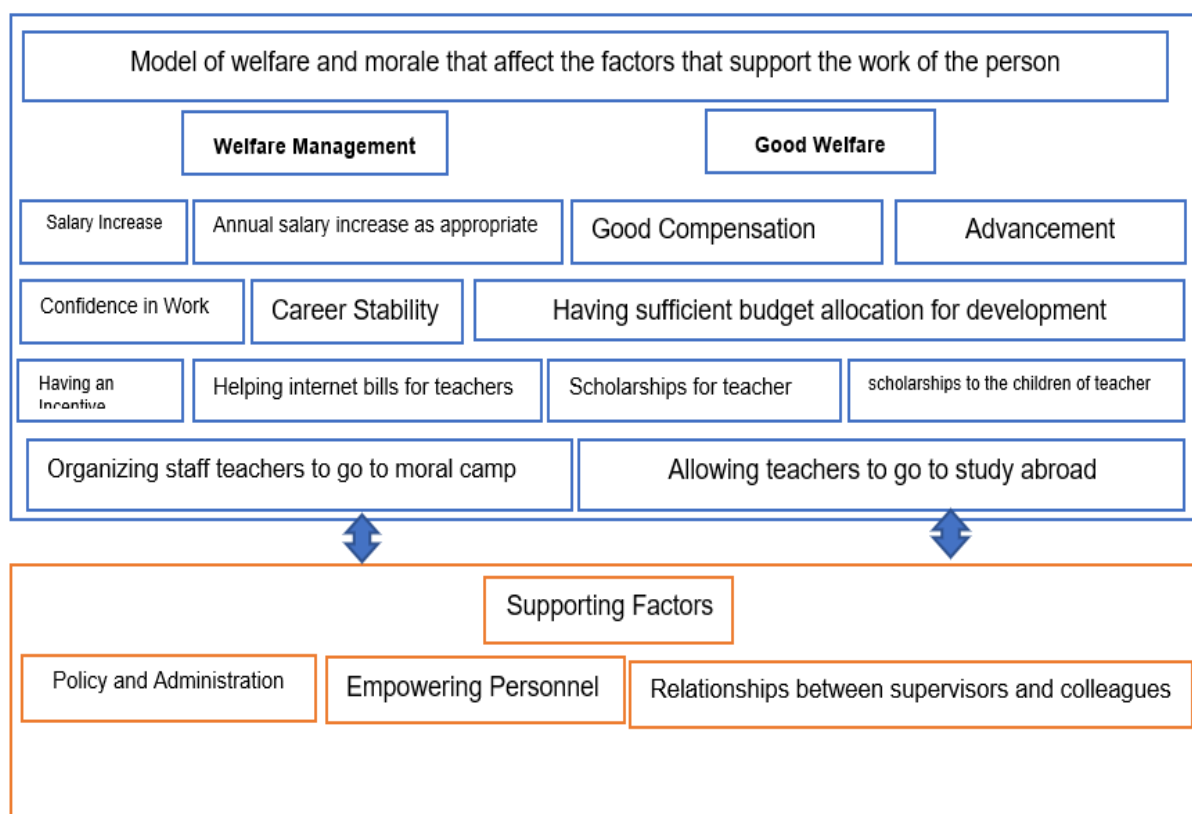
Model of welfare and morale that affect the factors that support the work of the person

Welfare Management

Good Welfare

Salary Increase

Annual salary increase as appropriate

Good Compensation

Advancement

Confidence in Work

Career Stability

Having sufficient budget allocation for development

Having an Incentive

Helping internet bills for teachers

Scholarships for teacher

scholarships to the children of teacher

Organizing staff teachers to go to moral camp

Allowing teachers to go to study abroad

Supporting Factors

Policy and Administration

Empowering Personnel

Relationships between supervisors and colleagues